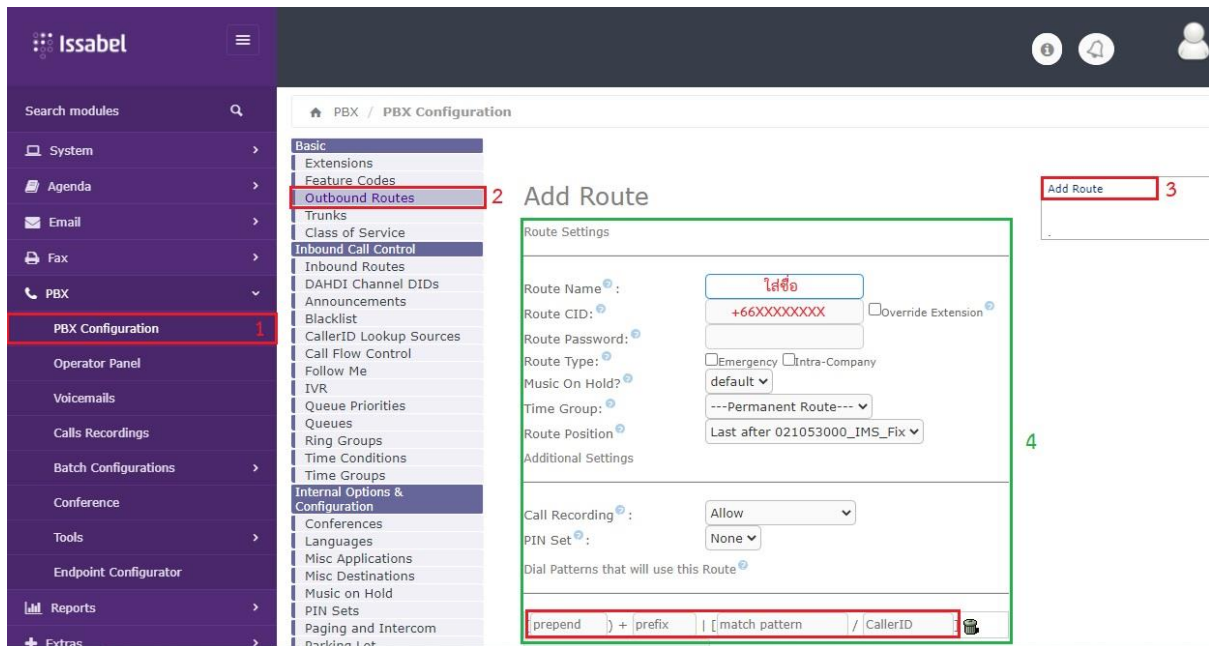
Issabel

Search modules

System
Agenda
Email
Fax
PBX
PBX Configuration 1
Operator Panel
Voicemails
Calls Recordings
Batch Configurations
Conference
Tools
Endpoint Configurator
Reports
Extras

PBX / PBX Configuration

Basic
Extensions
Feature Codes
Outbound Routes 2
Trunks
Class of Service
Inbound Call Control
Inbound Routes
DAHDI Channel DIDs
Announcements
Blacklist
CallerID Lookup Sources
Call Flow Control
Follow Me
IVR
Queue Priorities
Queues
Ring Groups
Time Conditions
Time Groups
Internal Options & Configuration
Conferences
Languages
Misc Applications
Misc Destinations
Music on Hold
PIN Sets
Paging and Intercom
Parking Lot

Add Route

Route Settings

Route Name: ใส่ชื่อ
Route CID: +66XXXXXXXX Override Extension
Route Password:
Route Type: Emergency Intra-Company
Music On Hold? default
Time Group: ---Permanent Route---
Route Position Last after 021053000_IMS_Fix
Additional Settings

4

Call Recording: Allow
PIN Set: None
Dial Patterns that will use this Route

(prepend ) + prefix | [match pattern / CallerID ]

Add Route 3